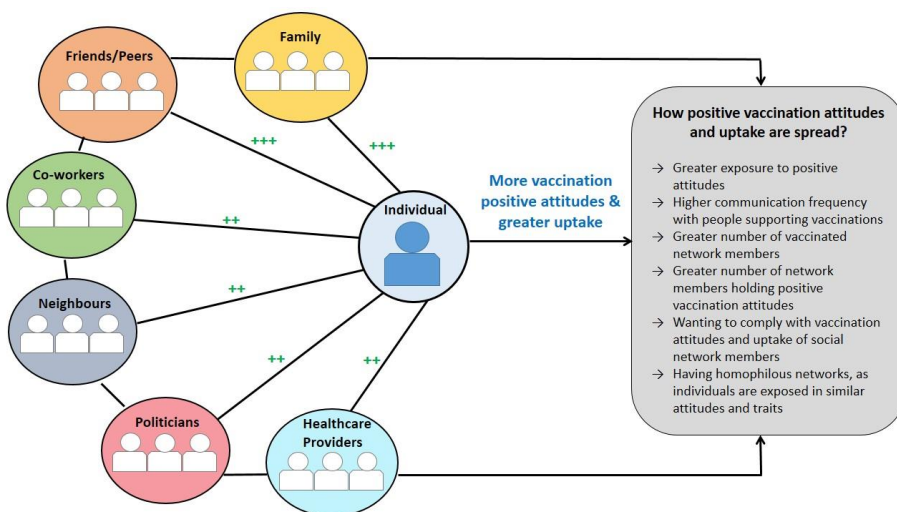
Friends/Peers

Family

Co-workers

Neighbours

Politicians

Healthcare Providers

Individual

+++

+++

++

++

++

++

More vaccination positive attitudes & greater uptake

How positive vaccination attitudes and uptake are spread?

→ Greater exposure to positive attitudes
→ Higher communication frequency with people supporting vaccinations
→ Greater number of vaccinated network members
→ Greater number of network members holding positive vaccination attitudes
→ Wanting to comply with vaccination attitudes and uptake of social network members
→ Having homophilous networks, as individuals are exposed in similar attitudes and traits